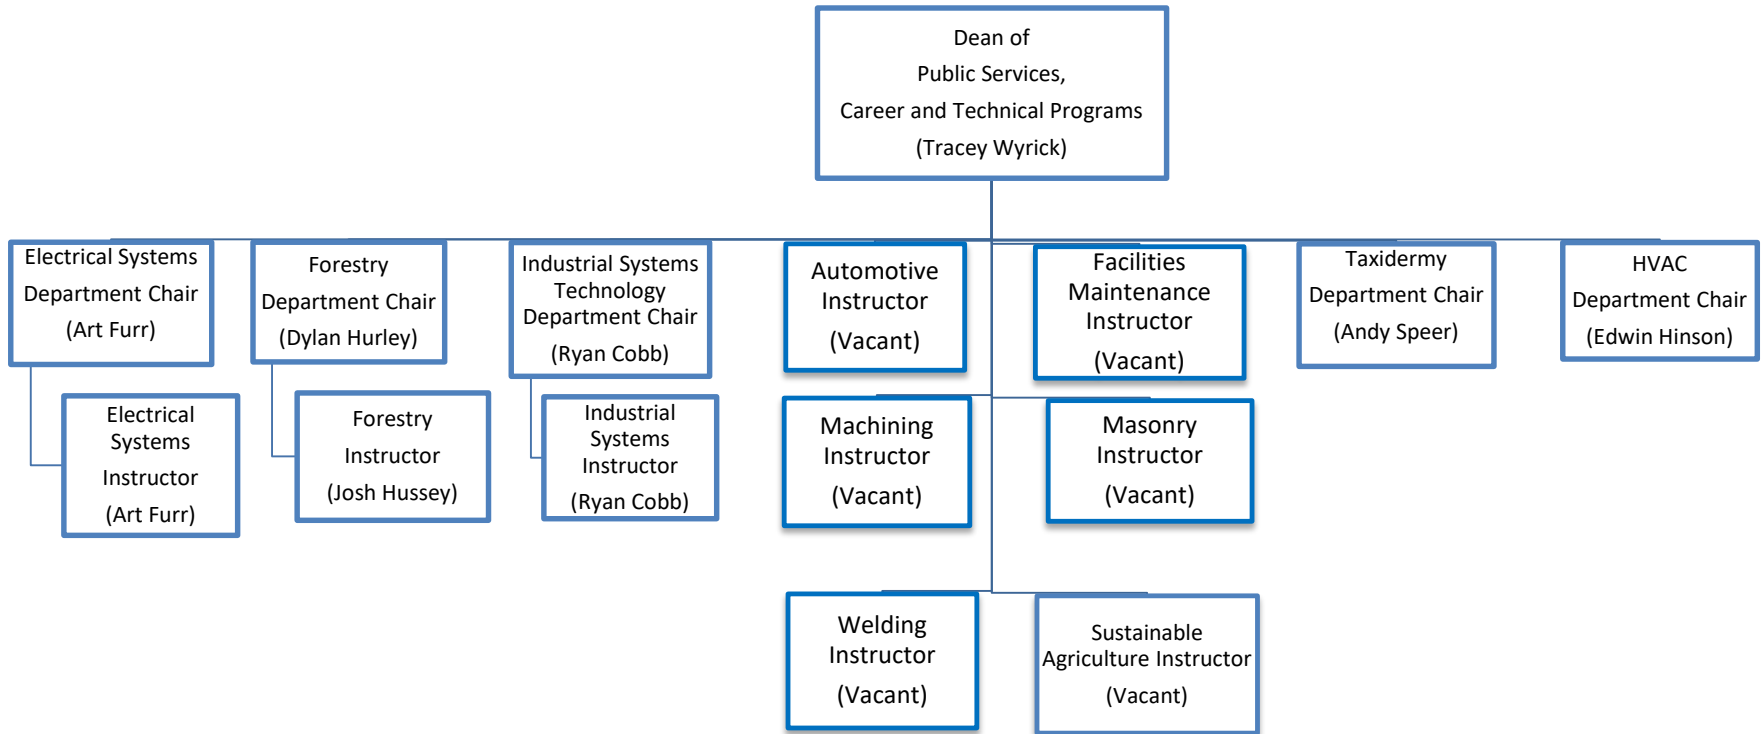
Dean of
Public Services,
Career and Technical Programs
(Tracey Wyrick)

Electrical Systems
Department Chair
(Art Furr)

Forestry
Department Chair
(Dylan Hurley)

Industrial Systems
Technology
Department Chair
(Ryan Cobb)

Automotive
Instructor
(Vacant)

Facilities
Maintenance
Instructor
(Vacant)

Taxidermy
Department Chair
(Andy Speer)

HVAC
Department Chair
(Edwin Hinson)

Electrical
Systems
Instructor
(Art Furr)

Forestry
Instructor
(Josh Hussey)

Industrial
Systems
Instructor
(Ryan Cobb)

Machining
Instructor
(Vacant)

Masonry
Instructor
(Vacant)

Welding
Instructor
(Vacant)

Sustainable
Agriculture Instructor
(Vacant)